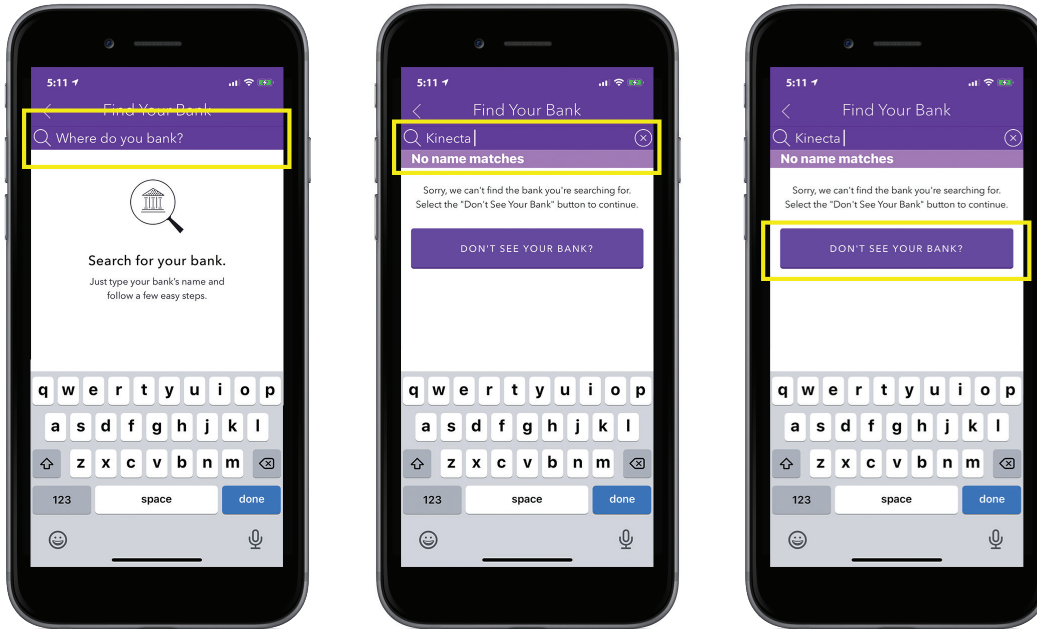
5:11

Find Your Bank

Where do you bank?

Search for your bank.

Just type your bank's name and follow a few easy steps.

q w e r t y u i o p
a s d f g h j k l
z x c v b n m
123 space done

5:11

Find Your Bank

Kinecta

No name matches

Sorry, we can't find the bank you're searching for. Select the "Don't See Your Bank" button to continue.

DON'T SEE YOUR BANK?

q w e r t y u i o p
a s d f g h j k l
z x c v b n m
123 space done

5:11

Find Your Bank

Kinecta

No name matches

Sorry, we can't find the bank you're searching for. Select the "Don't See Your Bank" button to continue.

DON'T SEE YOUR BANK?

q w e r t y u i o p
a s d f g h j k l
z x c v b n m
123 space done